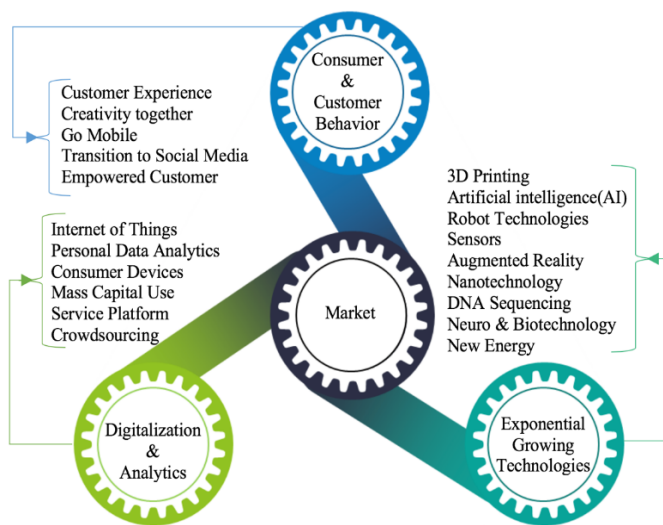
Consumer & Customer Behavior

Customer Experience
Creativity together
Go Mobile
Transition to Social Media
Empowered Customer

3D Printing
Artificial intelligence(AI)
Robot Technologies
Sensors
Augmented Reality
Nanotechnology
DNA Sequencing
Neuro & Biotechnology
New Energy

Internet of Things
Personal Data Analytics
Consumer Devices
Mass Capital Use
Service Platform
Crowdsourcing

Market

Digitalization & Analytics

Exponential Growing Technologies